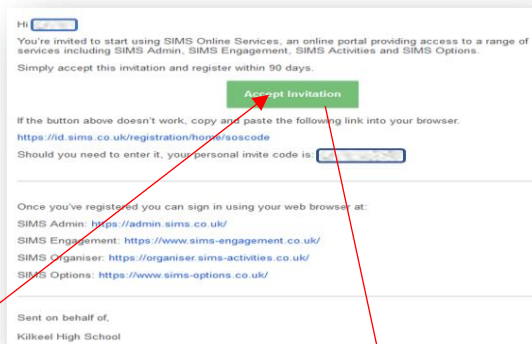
Hi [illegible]

You're invited to start using SIMS Online Services, an online portal providing access to a range of services including SIMS Admin, SIMS Engagement, SIMS Activities and SIMS Options.

Simply accept this invitation and register within 90 days.

Accept Invitation

If the button above doesn't work, copy and paste the following link into your browser.

https://id.sims.co.uk/registration/home/soscode

Should you need to enter it, your personal invite code is: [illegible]

Once you've registered you can sign in using your web browser at:

SIMS Admin: https://admin.sims.co.uk/

SIMS Engagement: https://www.sims-engagement.co.uk/

SIMS Organiser: https://organiser.sims-activities.co.uk/

SIMS Options: https://www.sims-options.co.uk/

Sent on behalf of,

Kilkeel High School